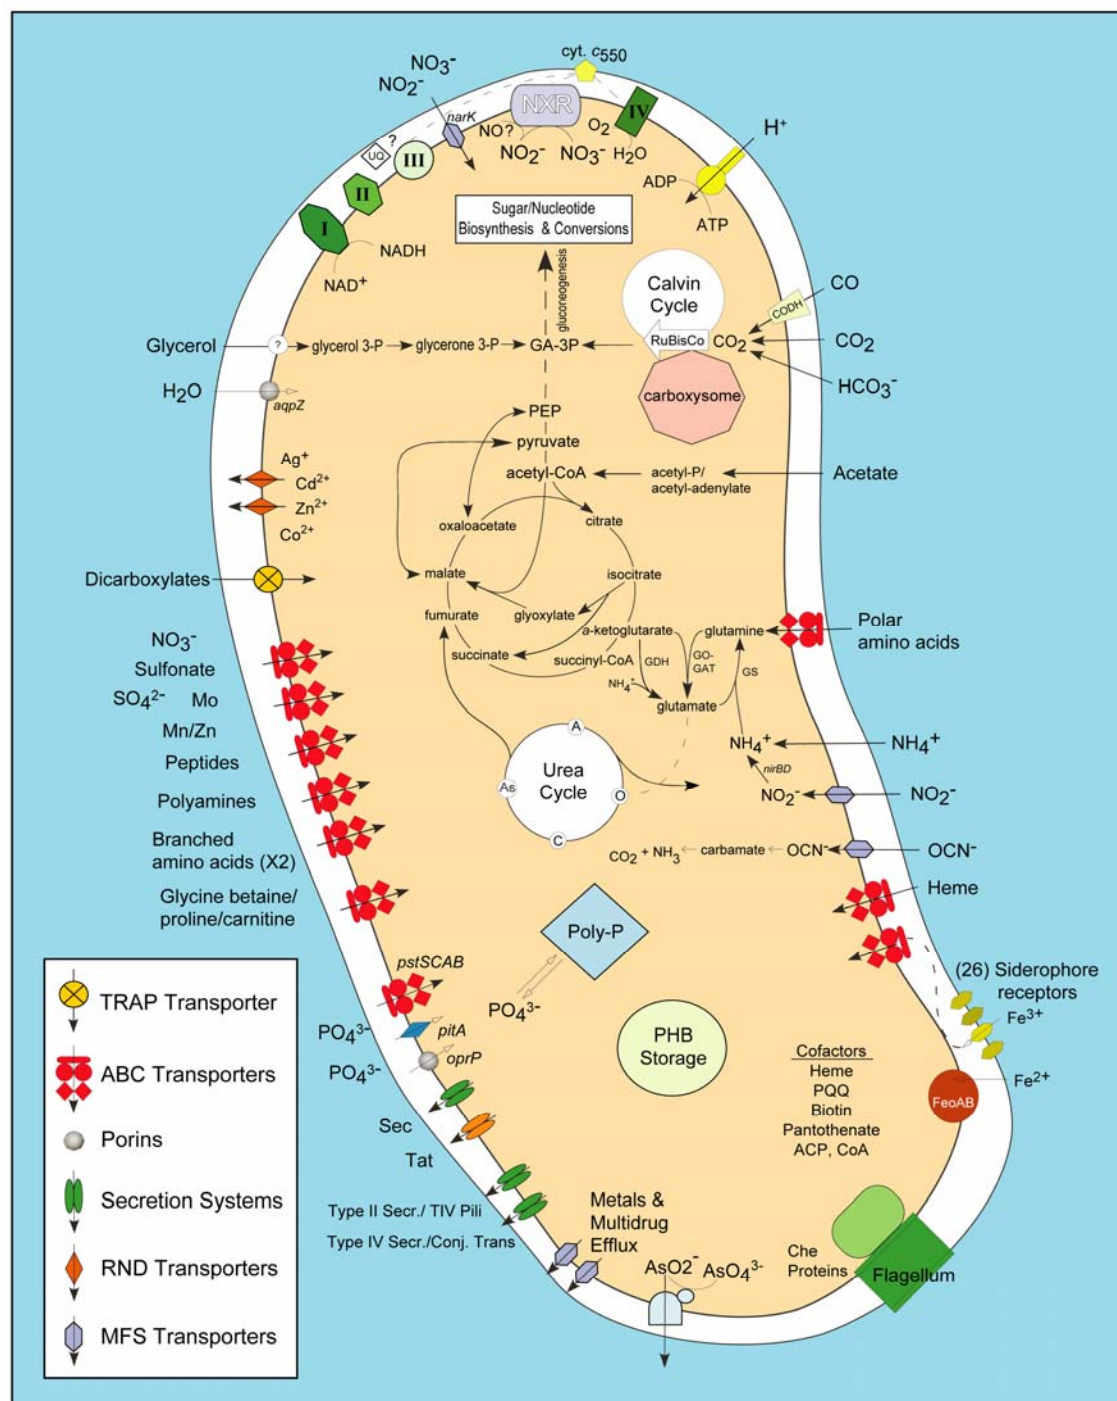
cyt. $c_{550}$
$NO_3^-$
$NO_2^-$
narK
NXR
NO?
$NO_2^-$
$NO_3^-$
$O_2$
$H_2O$
IV
$H^+$
ADP
ATP
UQ
?
III
II
I
NADH
$NAD^+$
Sugar/Nucleotide Biosynthesis & Conversions
gluconeogenesis
Calvin Cycle
CO
CODH
RuBisCo
$CO_2$
$CO_2$
Glycerol
?
glycerol 3-P
glycerone 3-P
GA-3P
carboxysome
$HCO_3^-$
$H_2O$
aqpZ
PEP
pyruvate
acetyl-CoA
acetyl-P/ acetyl-adenylate
Acetate
$Ag^+$
$Cd^{2+}$
$Zn^{2+}$
$Co^{2+}$
oxaloacetate
citrate
Dicarboxylates
malate
isocitrate
fumurate
glyoxylate
a-ketoglutarate
glutamine
Polar amino acids
$NO_3^-$
Sulfonate
$SO_4^{2-}$
Mo
Mn/Zn
Peptides
Polyamines
Branched amino acids (X2)
Glycine betaine/ proline/carnitine
succinate
succinyl-CoA
GDH
GO-GAT
GS
$NH_4^+$
glutamate
$NH_4^+$
$NH_4^+$
A
Urea Cycle
As
O
C
nirBD
$NO_2^-$
$NO_2^-$
$CO_2 + NH_3$
carbamate
$OCN^-$
$OCN^-$
Heme
Poly-P
(26) Siderophore receptors
$Fe^{3+}$
pstSCAB
$PO_4^{3-}$
$PO_4^{3-}$
pitA
oprP
$PO_4^{3-}$
PHB Storage
Cofactors
Heme
PQQ
Biotin
Pantothenate
ACP, CoA
$Fe^{2+}$
FeoAB
TRAP Transporter
ABC Transporters
Porins
Secretion Systems
RND Transporters
MFS Transporters
Sec
Tat
Type II Secr./ TIV Pili
Type IV Secr./Conj. Trans
Metals & Multidrug Efflux
$AsO2^-$
$AsO_4^{3-}$
Che Proteins
Flagellum